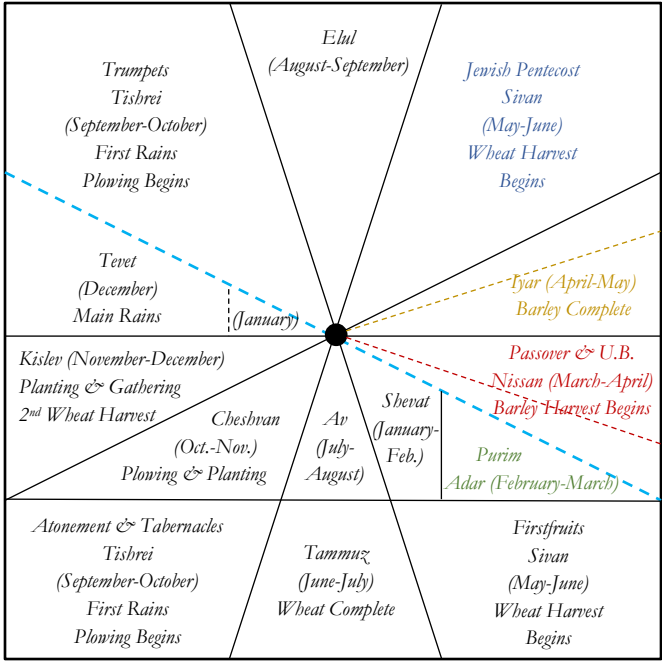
Elul
(August-September)

Trumpets
Tishrei
(September-October)
First Rains
Plowing Begins

Jewish Pentecost
Sivan
(May-June)
Wheat Harvest
Begins

Tevet
(December)
Main Rains

(January)

Iyar (April-May)
Barley Complete

Kislev (November-December)
Planting & Gathering
2nd Wheat Harvest

Passover & U.B.
Nissan (March-April)
Barley Harvest Begins

Cheshvan
(Oct.-Nov.)
Plowing & Planting

Av
(July-
August)

Shevat
(January-
Feb.)

Purim
Adar (February-March)

Atonement & Tabernacles
Tishrei
(September-October)
First Rains
Plowing Begins

Tammuz
(June-July)
Wheat Complete

Firstfruits
Sivan
(May-June)
Wheat Harvest
Begins